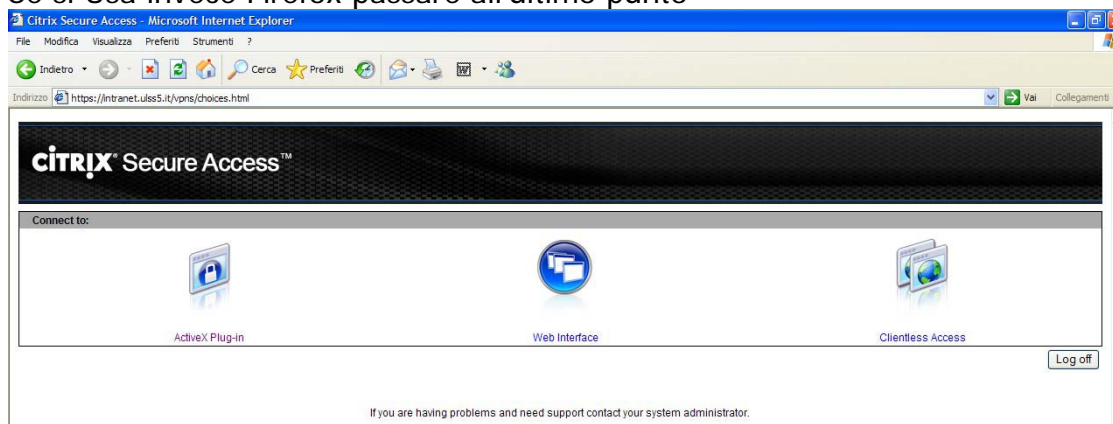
Se si Usa invece Firefox passare all'ultimo punto

Citrix Secure Access - Microsoft Internet Explorer

File Modifica Visualizza Preferiti Strumenti ?

Indietro Cerca Preferiti

Indirizzo https://intranet.ulss5.it/vpns/choices.html

Vai Collegamenti

CiTRIX Secure Access™

Connect to:

ActiveX Plug-in

Web Interface

Clientless Access

Log off

If you are having problems and need support contact your system administrator.